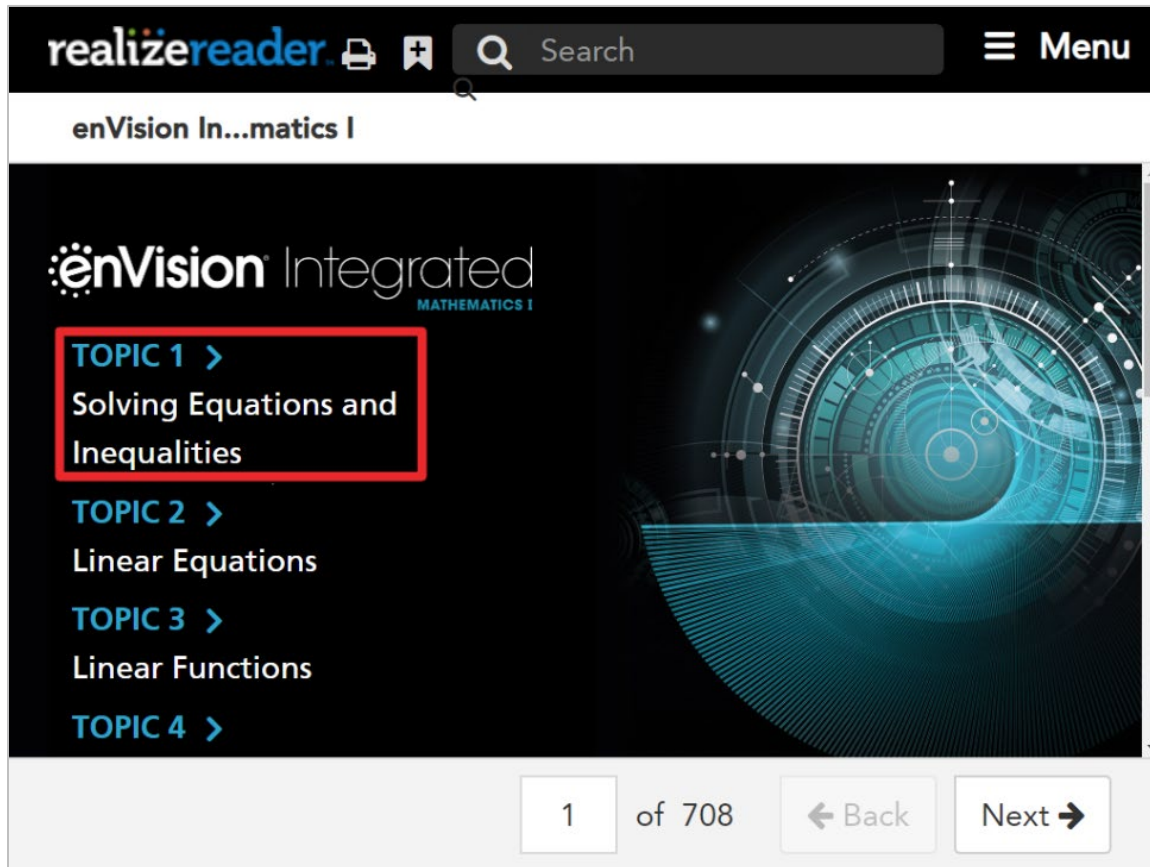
realizereader
Search
Menu
enVision In...matics I

enVision Integrated
MATHEMATICS I

TOPIC 1 >
Solving Equations and Inequalities

TOPIC 2 >
Linear Equations

TOPIC 3 >
Linear Functions

TOPIC 4 >

1 of 708
Back
Next